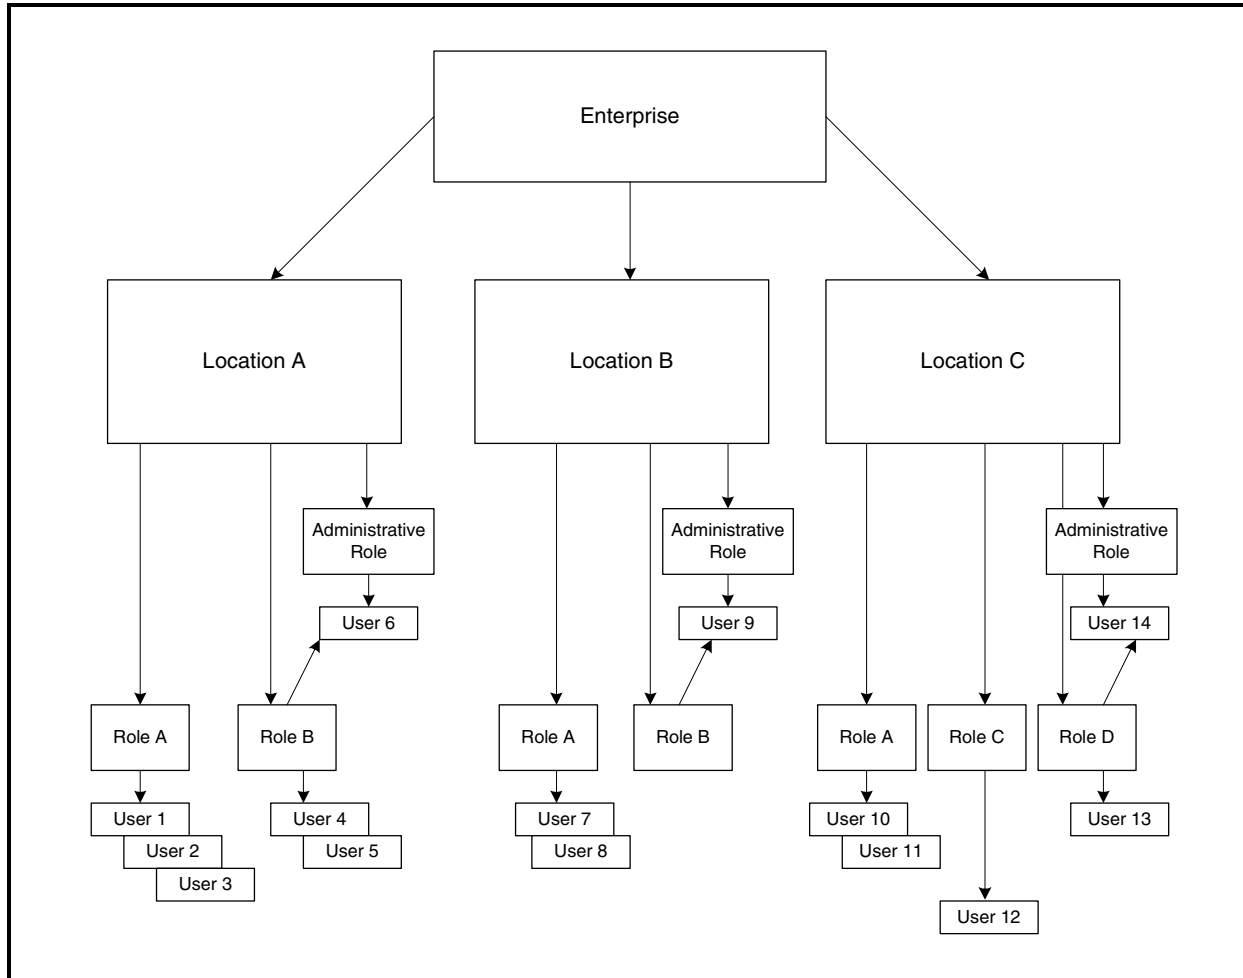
Enterprise

Location A

Location B

Location C

Administrative Role

User 6

Administrative Role

User 9

Administrative Role

User 14

Role A

Role B

Role A

Role B

Role A

Role C

Role D

User 1

User 2

User 3

User 4

User 5

User 7

User 8

User 10

User 11

User 13

User 12